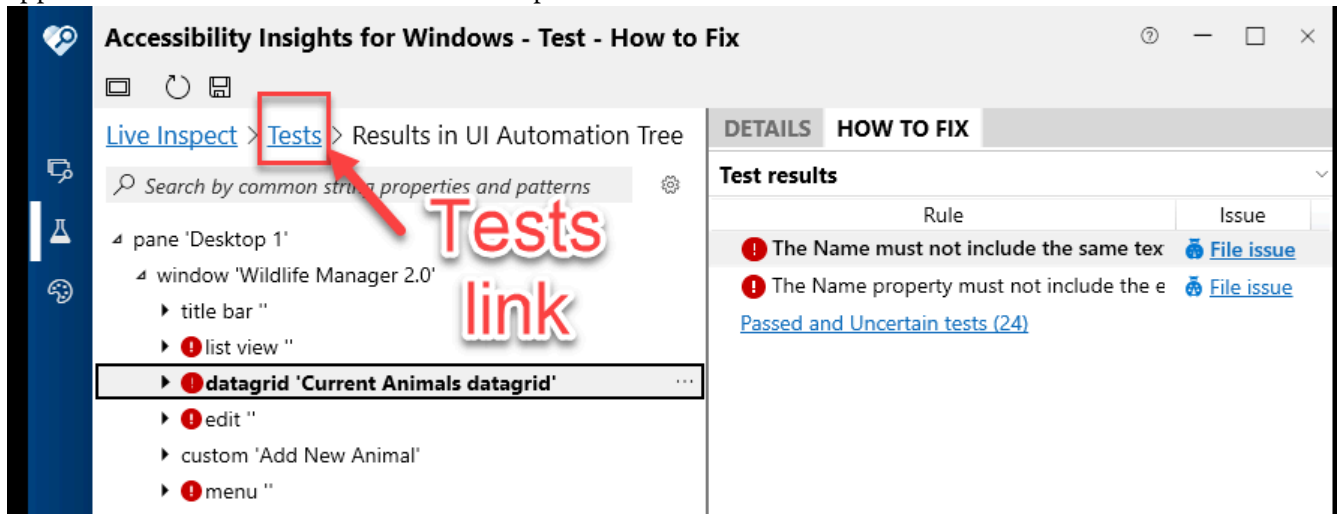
Accessibility Insights for Windows - Test - How to Fix

Live Inspect > Tests > Results in UI Automation Tree

Search by common string properties and patterns

Tests link

pane 'Desktop 1'
window 'Wildlife Manager 2.0'
title bar ''
list view ''
datagrid 'Current Animals datagrid'
edit ''
custom 'Add New Animal'
menu ''

DETAILS HOW TO FIX

Test results

| Rule | Issue |
|---|---|
| The Name must not include the same tex | File issue |
| The Name property must not include the e | File issue |

Passed and Uncertain tests (24)